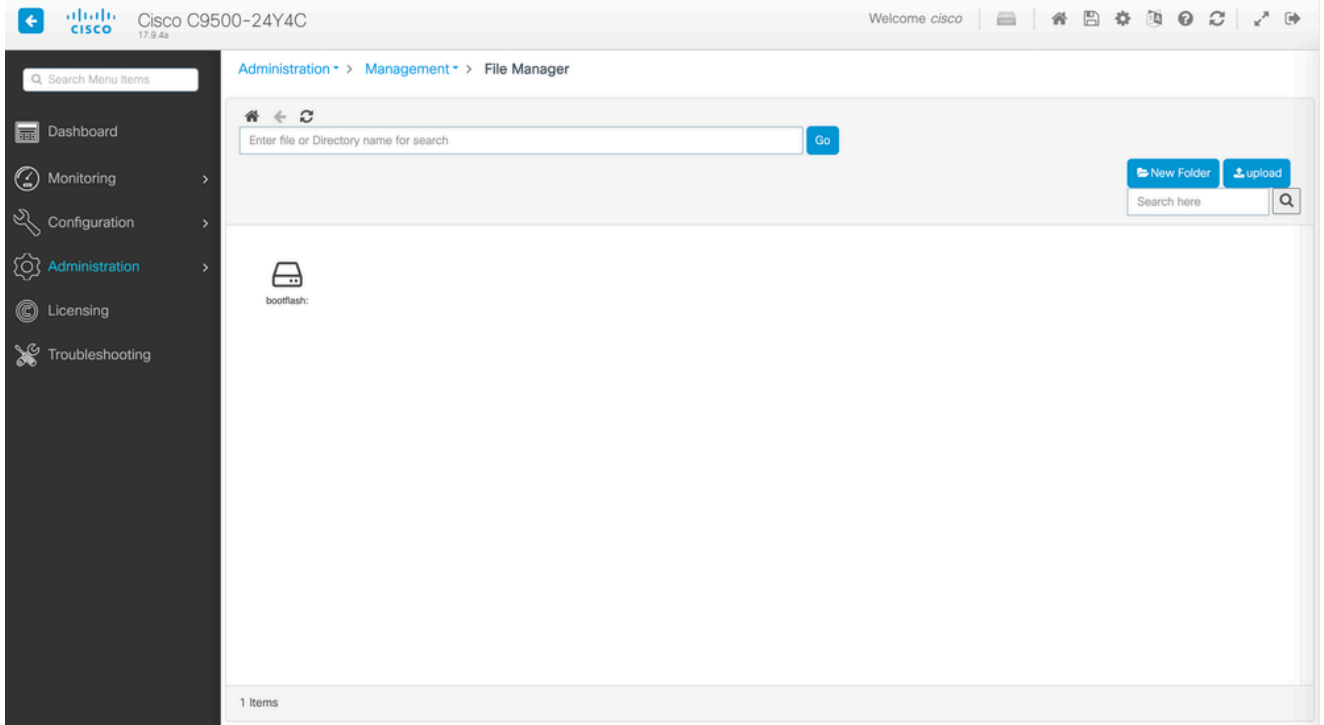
cisco Cisco C9500-24Y4C
17.9.4a

Welcome cisco

Search Menu Items

Dashboard

Monitoring

Configuration

Administration

Licensing

Troubleshooting

Administration > Management > File Manager

Enter file or Directory name for search

Go

New Folder

upload

Search here

bootflash:

1 Items